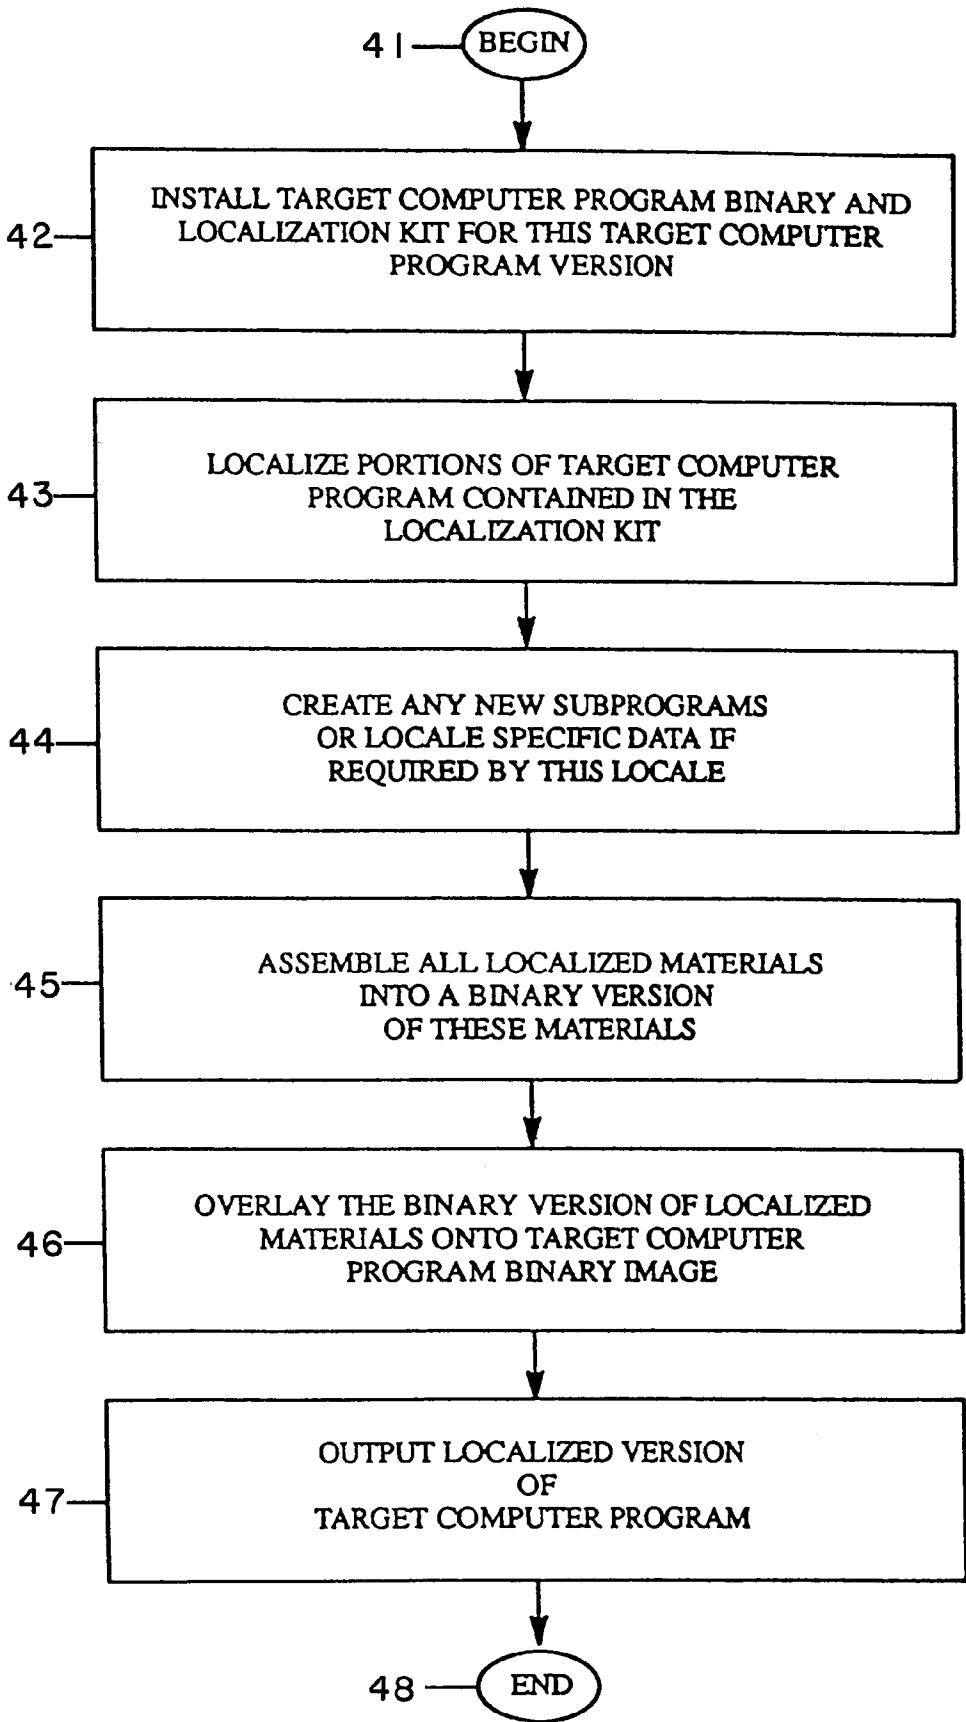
41
BEGIN

42
INSTALL TARGET COMPUTER PROGRAM BINARY AND LOCALIZATION KIT FOR THIS TARGET COMPUTER PROGRAM VERSION

43
LOCALIZE PORTIONS OF TARGET COMPUTER PROGRAM CONTAINED IN THE LOCALIZATION KIT

44
CREATE ANY NEW SUBPROGRAMS OR LOCALE SPECIFIC DATA IF REQUIRED BY THIS LOCALE

45
ASSEMBLE ALL LOCALIZED MATERIALS INTO A BINARY VERSION OF THESE MATERIALS

46
OVERLAY THE BINARY VERSION OF LOCALIZED MATERIALS ONTO TARGET COMPUTER PROGRAM BINARY IMAGE

47
OUTPUT LOCALIZED VERSION OF TARGET COMPUTER PROGRAM

48
END